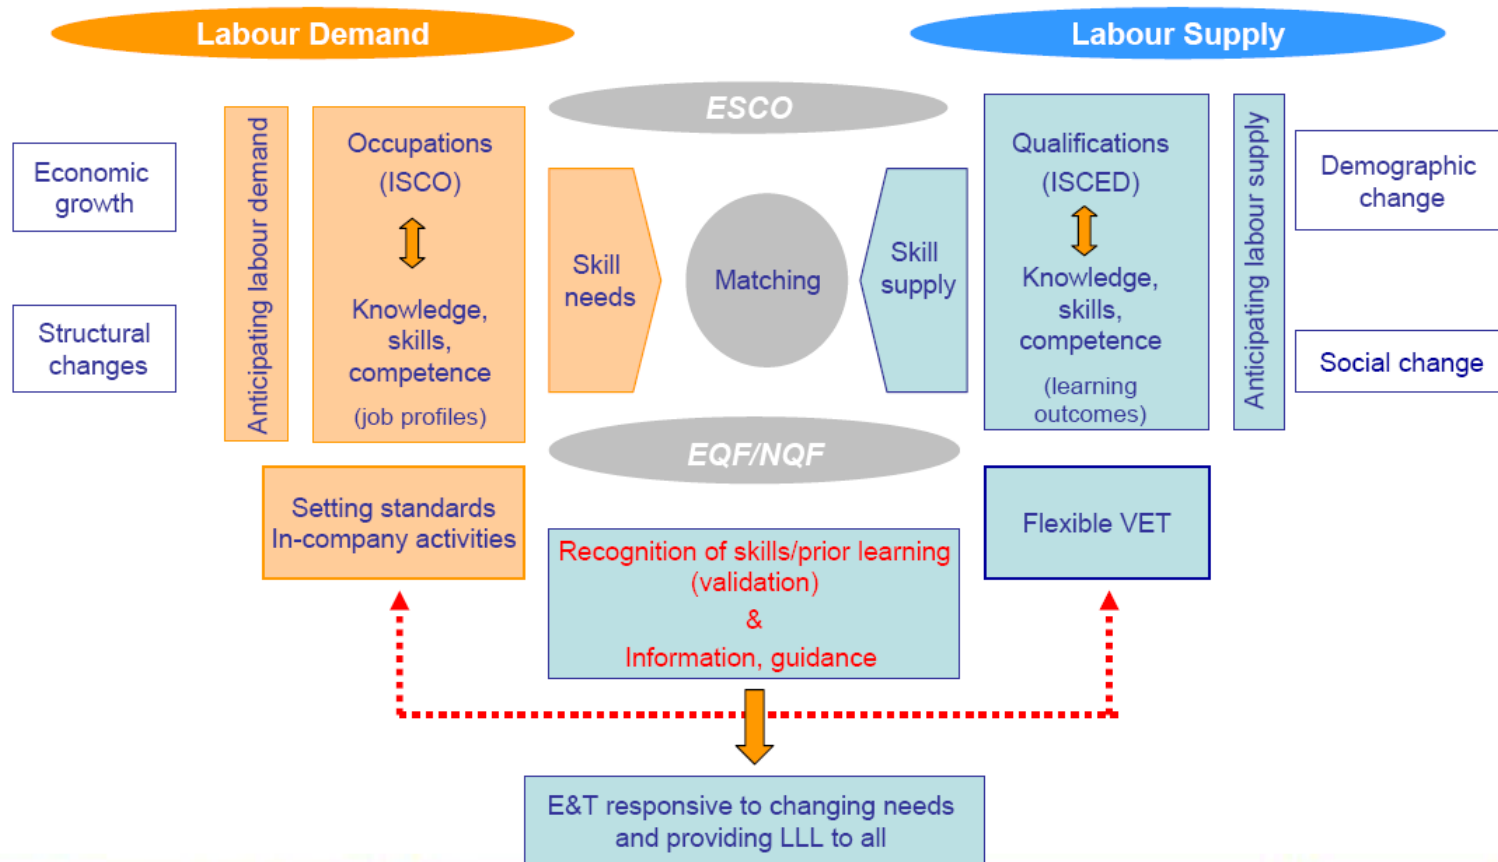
Labour Demand

Labour Supply

Economic growth

Structural changes

Anticipating labour demand

Occupations (ISCO)

Knowledge, skills, competence

(job profiles)

ESCO

Skill needs

Matching

Skill supply

EQF/NQF

Qualifications (ISCED)

Knowledge, skills, competence

(learning outcomes)

Anticipating labour supply

Demographic change

Social change

Setting standards
In-company activities

Recognition of skills/prior learning (validation)
&
Information, guidance

Flexible VET

E&T responsive to changing needs and providing LLL to all